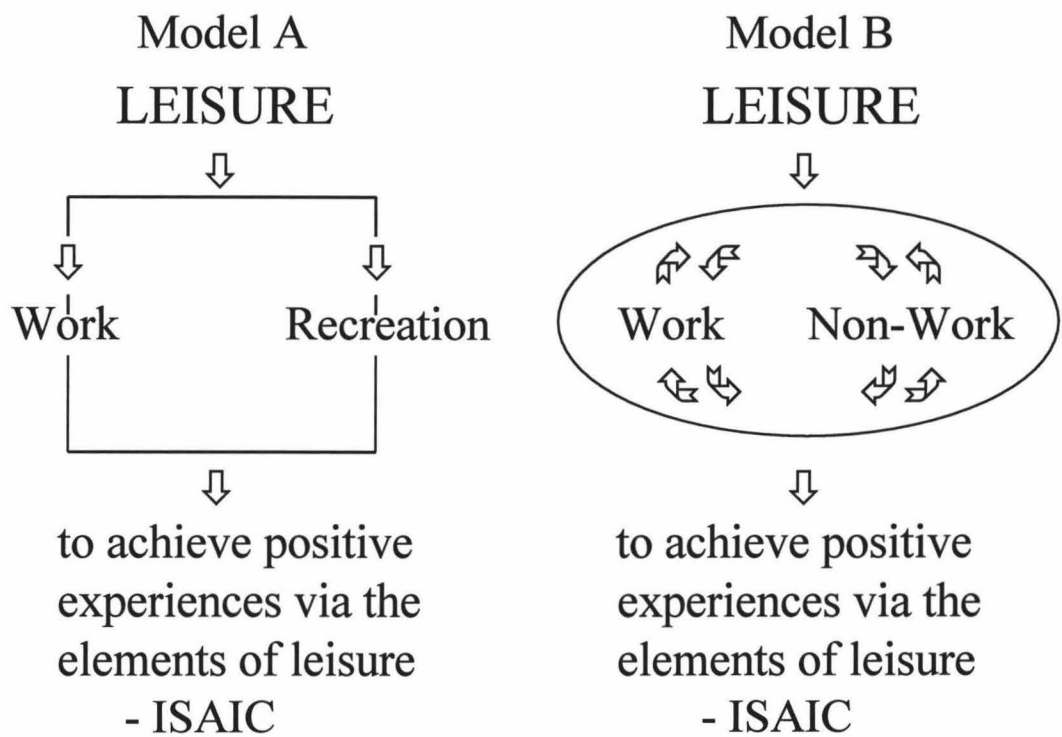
Model A

LEISURE

Work

Recreation

to achieve positive experiences via the elements of leisure - ISAIC

Model B

LEISURE

Work

Non-Work

to achieve positive experiences via the elements of leisure - ISAIC